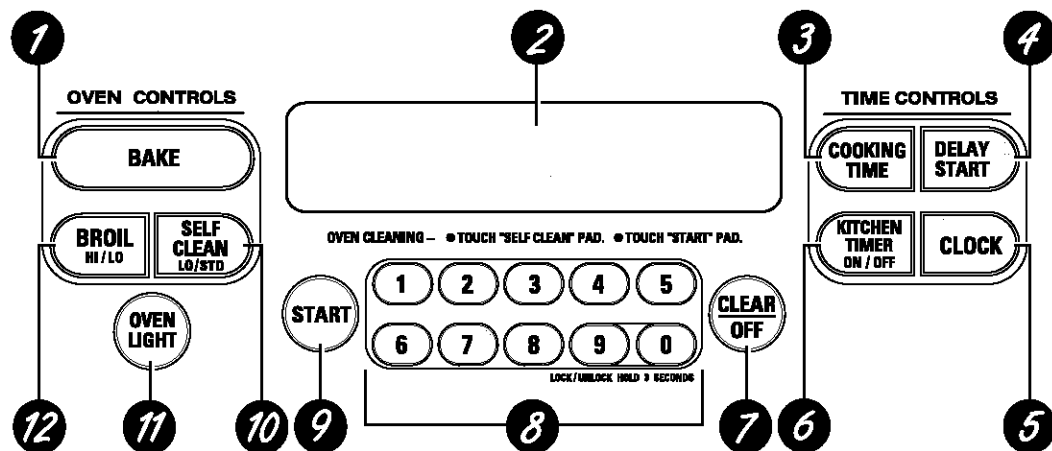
1
2
3
4

OVEN CONTROLS

BAKE

BROIL
HI / LO

SELF CLEAN
LO/STD

OVEN LIGHT

OVEN CLEANING – • TOUCH "SELF CLEAN" PAD. • TOUCH "START" PAD.

START

1 2 3 4 5
6 7 8 9 0

LOCK/UNLOCK HOLD 3 SECONDS

CLEAR
OFF

TIME CONTROLS

COOKING TIME

DELAY START

KITCHEN TIMER
ON / OFF

CLOCK

12
11
10
9
8
7
6
5